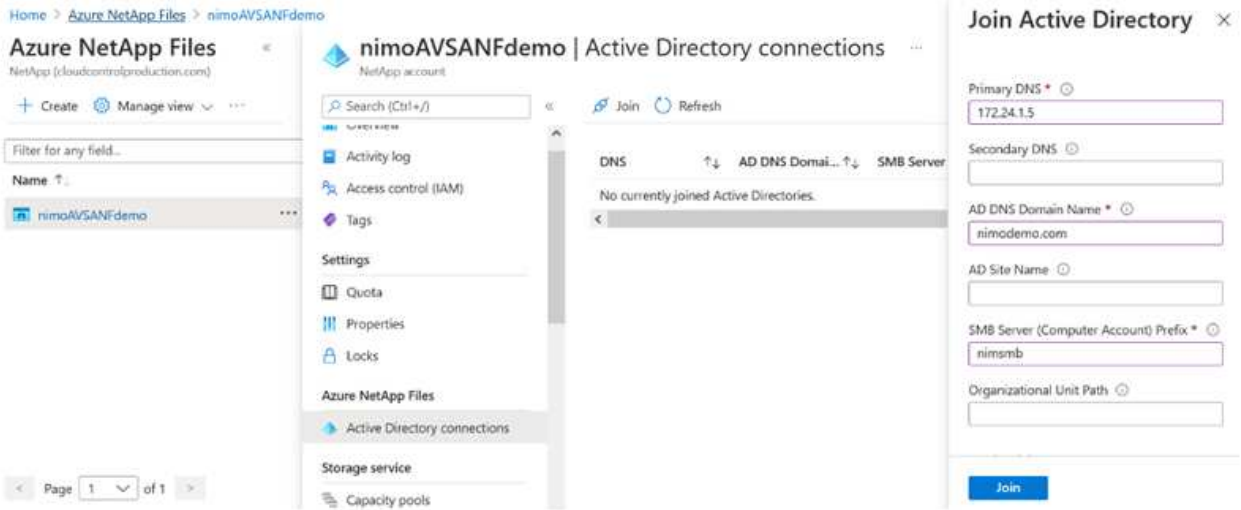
Home > Azure NetApp Files > nimoAVSANFdemo

Azure NetApp Files
NetApp (cloudcontrolproduction.com)

+ Create Manage view ⌄ ···

Filter for any field...

Name ↑↓

nimoAVSANFdemo ···

< Page 1 ⌄ of 1 >

nimoAVSANFdemo | Active Directory connections ···
NetApp account

Search (Ctrl+/) «

Overview

Activity log

Access control (IAM)

Tags

Settings

Quota

Properties

Locks

Azure NetApp Files

Active Directory connections

Storage service

Capacity pools

Join Refresh

| DNS ↑↓ | AD DNS Domai... ↑↓ | SMB Server |
|---|---|---|
| No currently joined Active Directories. | | |

Join Active Directory ×

Primary DNS *
172.24.1.5

Secondary DNS

AD DNS Domain Name *
nimodemo.com

AD Site Name

SMB Server (Computer Account) Prefix *
nimsmb

Organizational Unit Path

Join